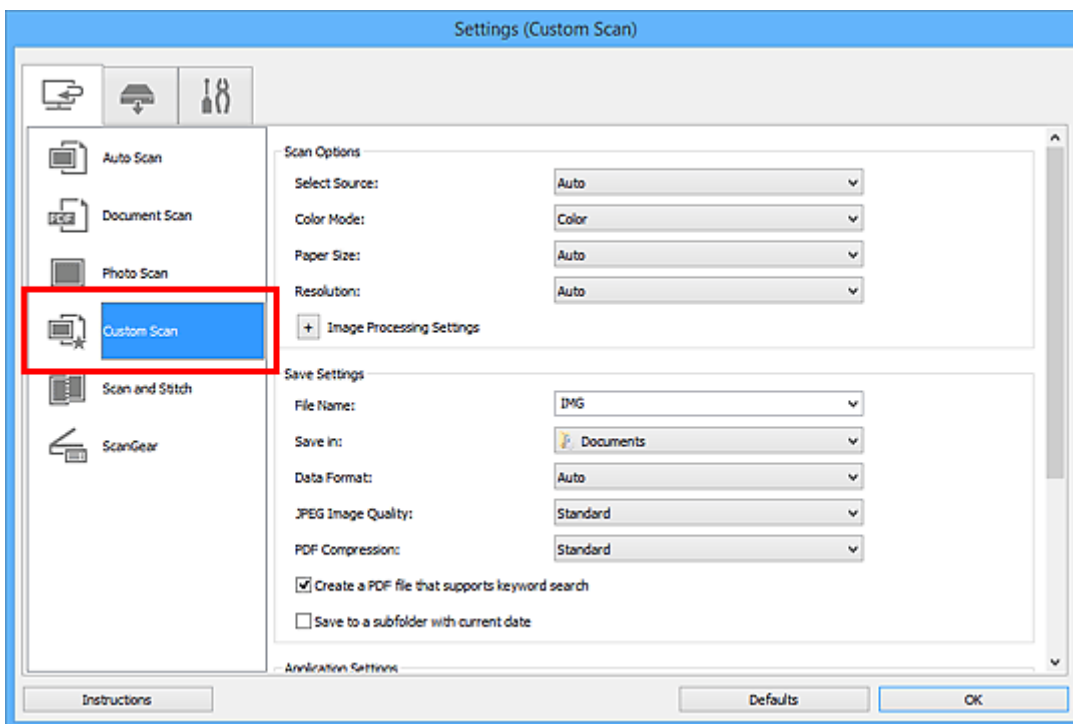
Settings (Custom Scan)

Auto Scan

Document Scan

Photo Scan

Custom Scan

Scan and Stitch

ScanGear

Scan Options

Select Source: Auto

Color Mode: Color

Paper Size: Auto

Resolution: Auto

+ Image Processing Settings

Save Settings

File Name: IMG

Save in: Documents

Data Format: Auto

JPEG Image Quality: Standard

PDF Compression: Standard

Create a PDF file that supports keyword search

Save to a subfolder with current date

Application Settings

Instructions

Defaults

OK